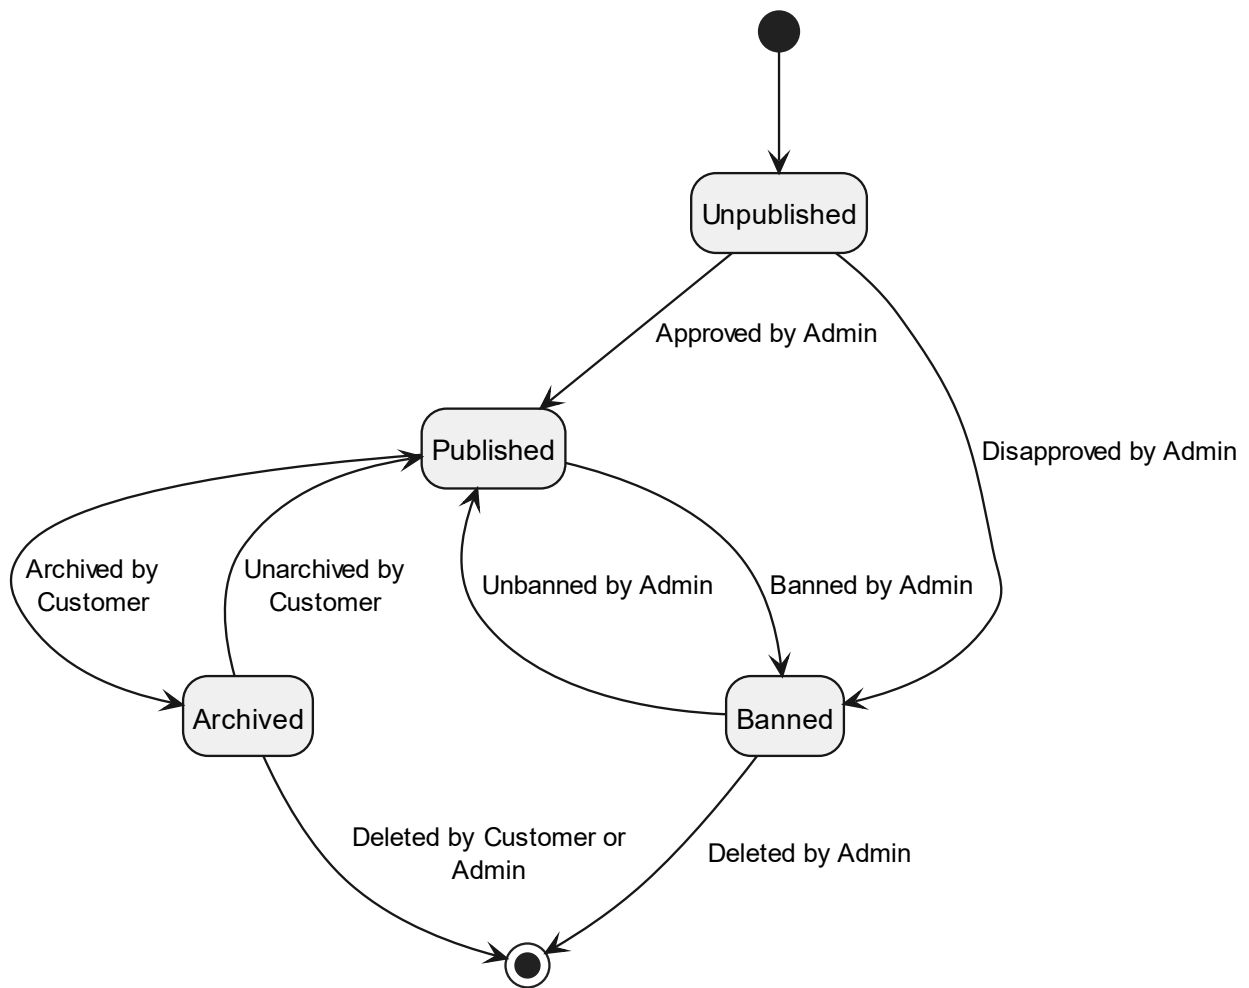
Unpublished

Approved by Admin

Disapproved by Admin

Published

Archived by Customer

Unarchived by Customer

Unbanned by Admin

Banned by Admin

Archived

Banned

Deleted by Customer or Admin

Deleted by Admin